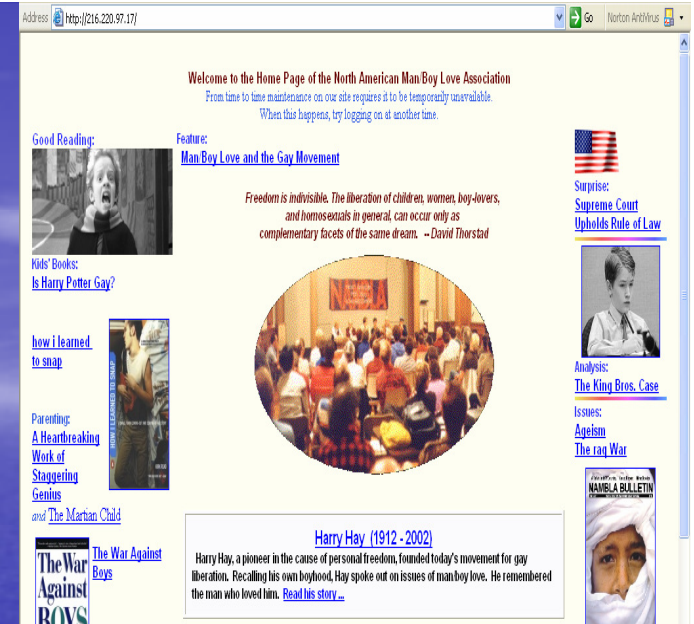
Address http://216.220.97.17/ Go Norton AntiVirus

Welcome to the Home Page of the North American Man/Boy Love Association
From time to time maintenance on our site requires it to be temporarily unavailable.
When this happens, try logging on at another time.

Good Reading:

Kids' Books:
Is Harry Potter Gay?

how i learned to snap

HOW I LEARNED TO SNAP

Parenting:
A Heartbreaking Work of Staggering Genius
and The Martian Child

The War Against Boys

The War Against BOYS

Feature:
Man/Boy Love and the Gay Movement

Freedom is indivisible. The liberation of children, women, boy-lovers, and homosexuals in general, can occur only as complementary facets of the same dream. -- David Thorstad

NAMBLA

Harry Hay (1912 - 2002)
Harry Hay, a pioneer in the cause of personal freedom, founded today's movement for gay liberation. Recalling his own boyhood, Hay spoke out on issues of man/boy love. He remembered the man who loved him. Read his story ...

Surprise:
Supreme Court Upholds Rule of Law

Analysis:
The King Bros. Case

Issues:
Ageism
The raq War

NAMBLA BULLETIN